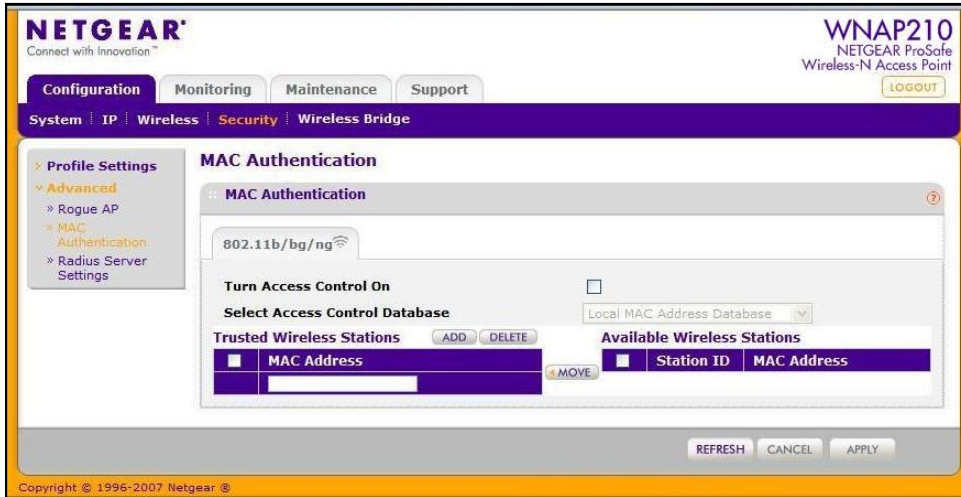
NETGEAR®
Connect with Innovation™

WNAP210
NETGEAR ProSafe
Wireless-N Access Point

Configuration | Monitoring | Maintenance | Support

LOGOUT

System | IP | Wireless | Security | Wireless Bridge

› Profile Settings
˅ Advanced
» Rogue AP
» MAC Authentication
» Radius Server Settings

MAC Authentication

MAC Authentication

802.11b/bg/ng

Turn Access Control On

Select Access Control Database

Local MAC Address Database

Trusted Wireless Stations

ADD DELETE

| | MAC Address |
|---|---|
| | |

MOVE

Available Wireless Stations

| | Station ID | MAC Address |
|---|---|---|

REFRESH CANCEL APPLY

Copyright © 1996-2007 Netgear ®